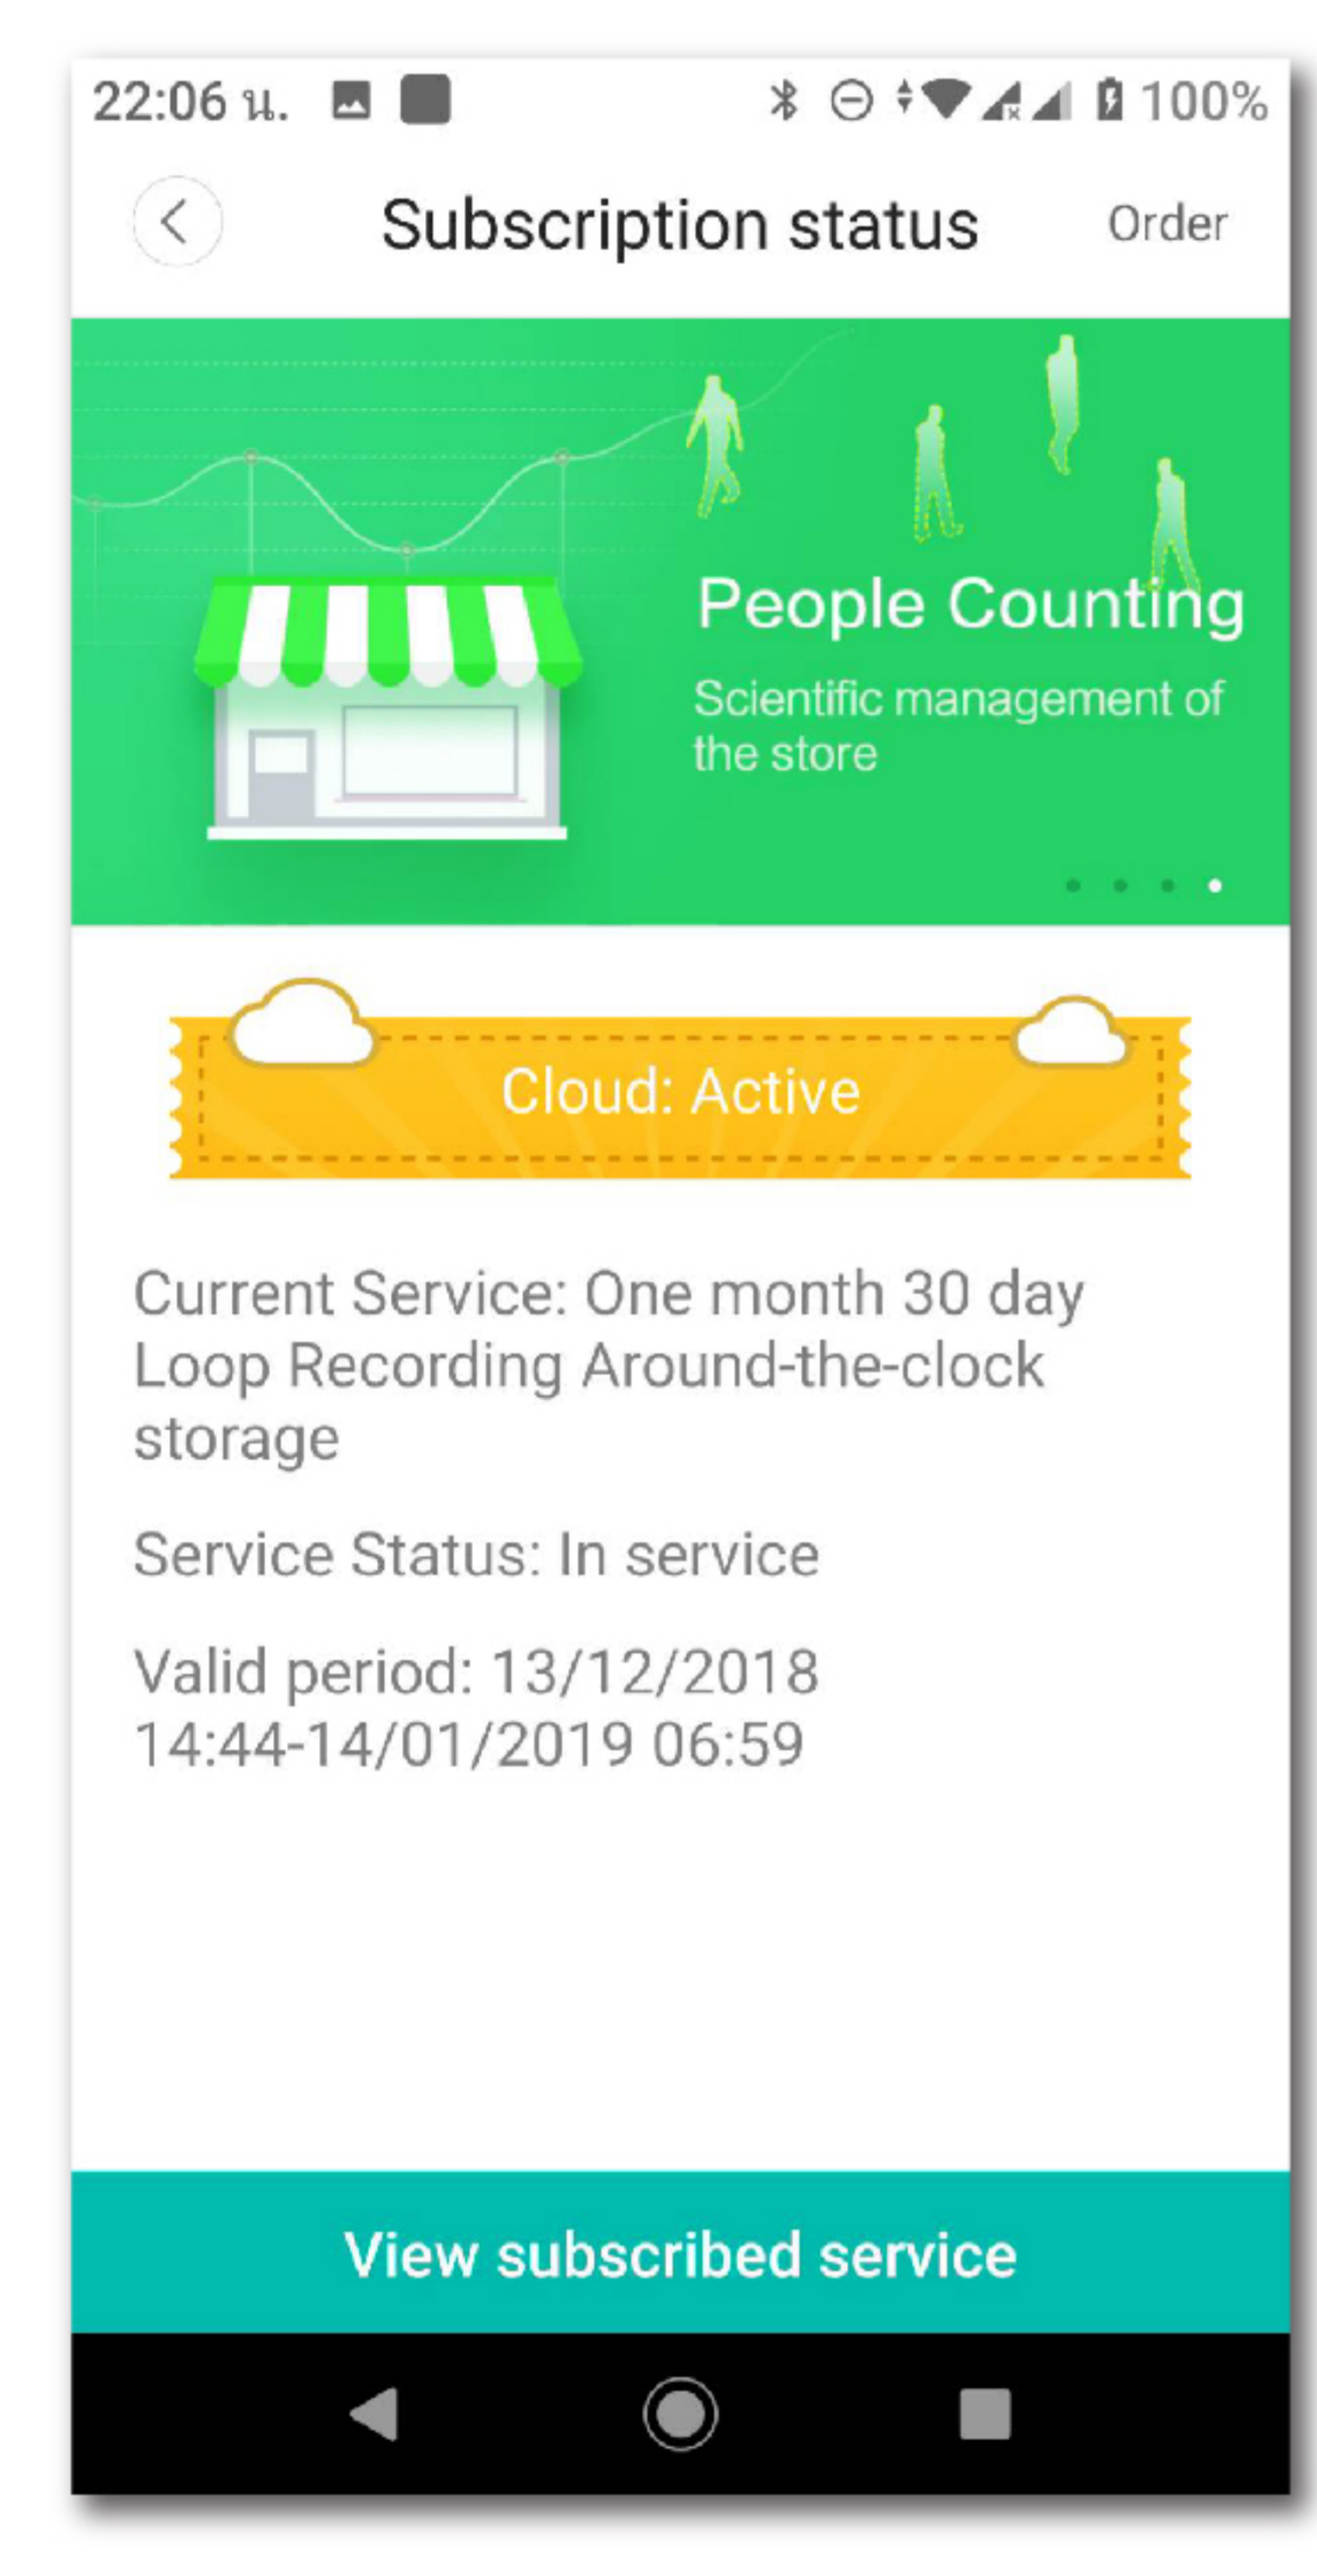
22:06 น. 100%

Subscription status

Order

People Counting

Scientific management of the store

Cloud: Active

Current Service: One month 30 day Loop Recording Around-the-clock storage

Service Status: In service

Valid period: 13/12/2018 14:44-14/01/2019 06:59

View subscribed service